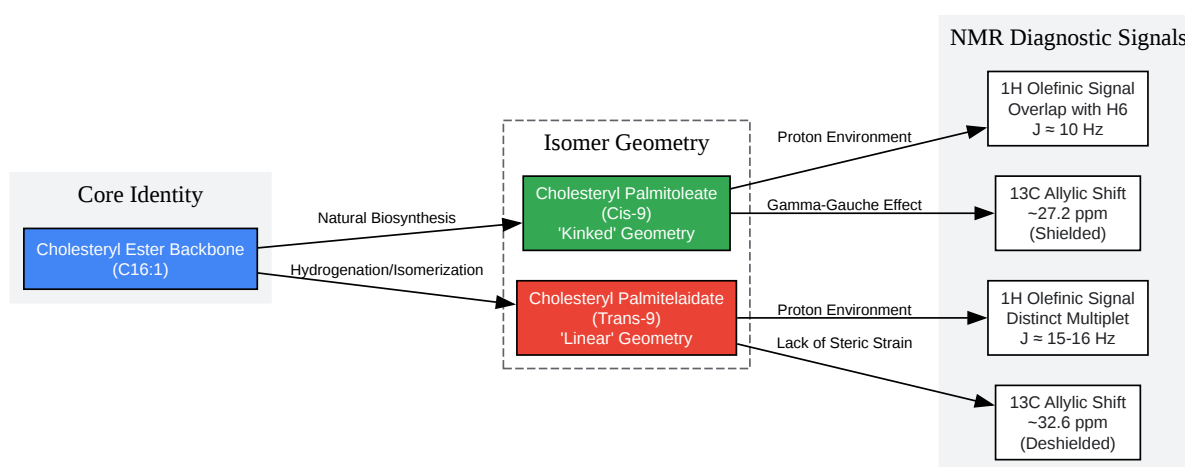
Core Identity

Cholesteryl Ester Backbone
(C16:1)

Natural Biosynthesis

Hydrogenation/Isomerization

Isomer Geometry

Cholesteryl Palmitoleate
(Cis-9)
'Kinked' Geometry

Cholesteryl Palmitelaidate
(Trans-9)
'Linear' Geometry

Proton Environment

Gamma-Gauche Effect

Proton Environment

Lack of Steric Strain

NMR Diagnostic Signals

1H Olefinic Signal
Overlap with H6
J ≈ 10 Hz

13C Allylic Shift
~27.2 ppm
(Shielded)

1H Olefinic Signal
Distinct Multiplet
J ≈ 15-16 Hz

13C Allylic Shift
~32.6 ppm
(Deshielded)